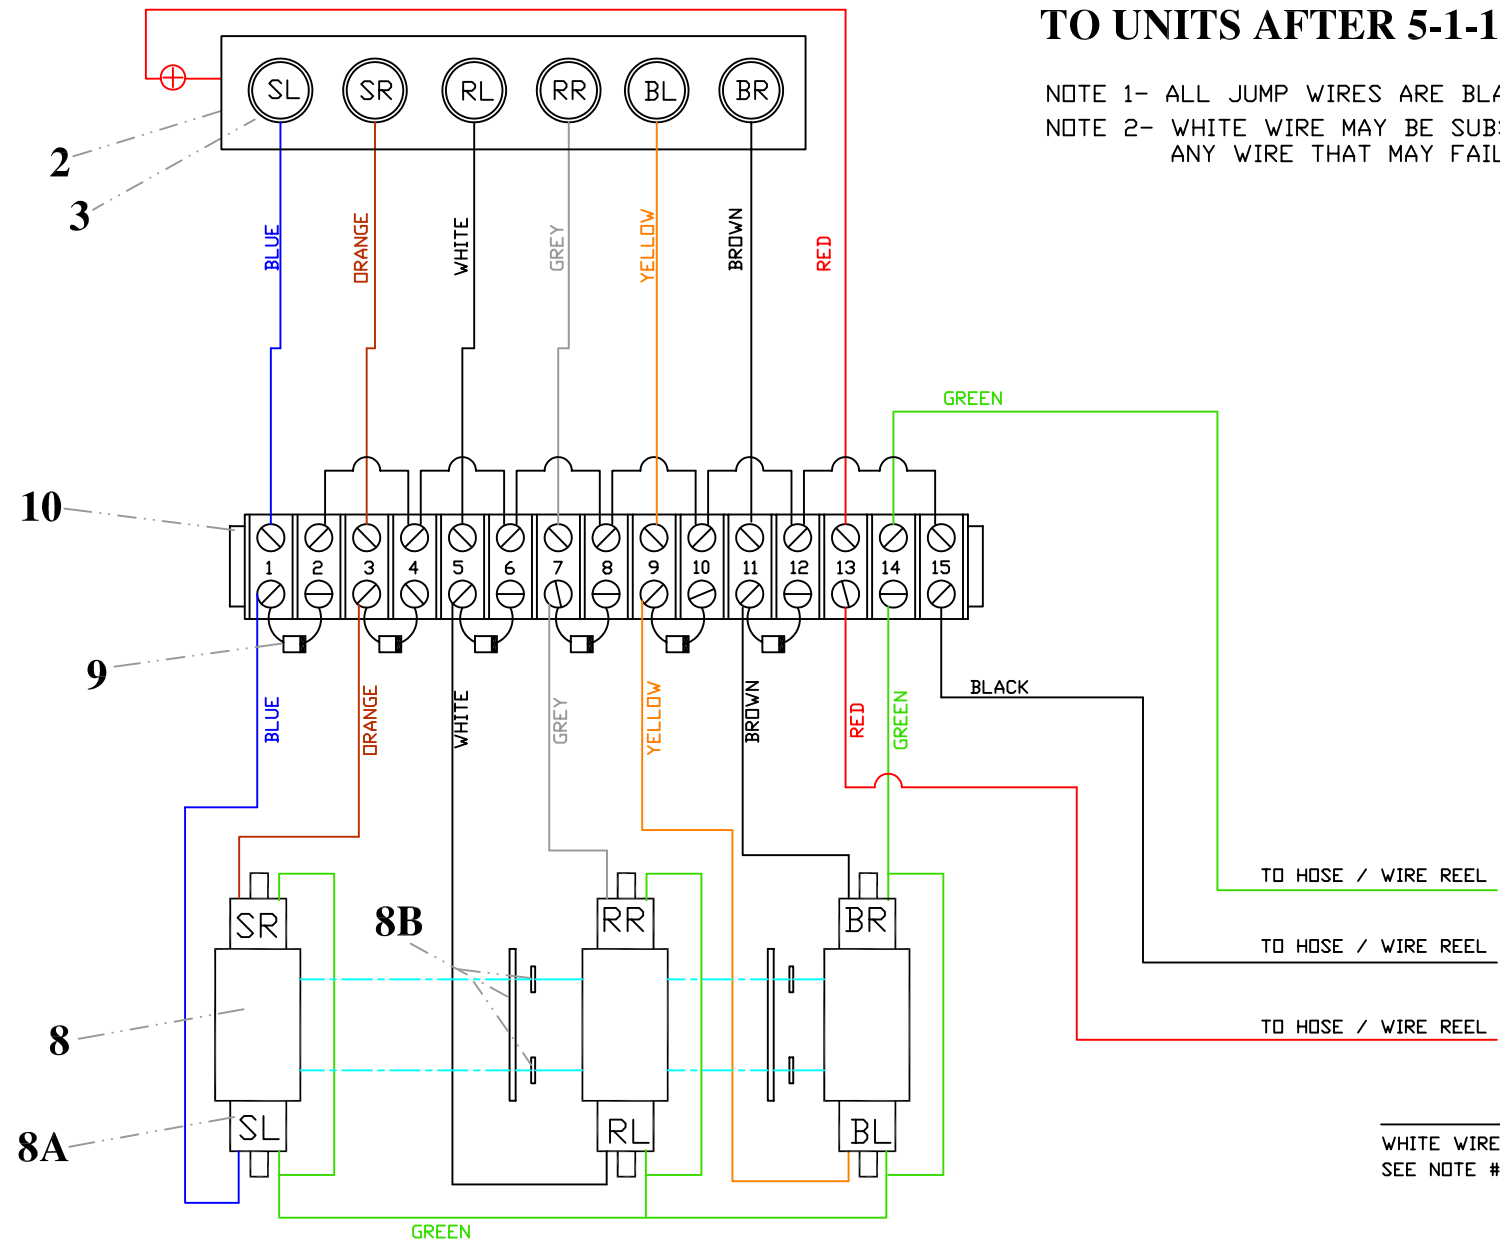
TO UNITS AFTER 5-1-1

NOTE 1- ALL JUMP WIRES ARE BLA

NOTE 2- WHITE WIRE MAY BE SUB ANY WIRE THAT MAY FAIL

SL SR RL RR BL BR

2
3

BLUE ORANGE WHITE GREY YELLOW BROWN RED

GREEN

10

1 2 3 4 5 6 7 8 9 10 11 12 13 14 15

9

BLUE ORANGE WHITE GREY YELLOW BROWN RED GREEN

BLACK

TO HOSE / WIRE REEL

TO HOSE / WIRE REEL

TO HOSE / WIRE REEL

SR RR BR

8B

8

8A

SL RL BL

WHITE WIRE
SEE NOTE #

GREEN